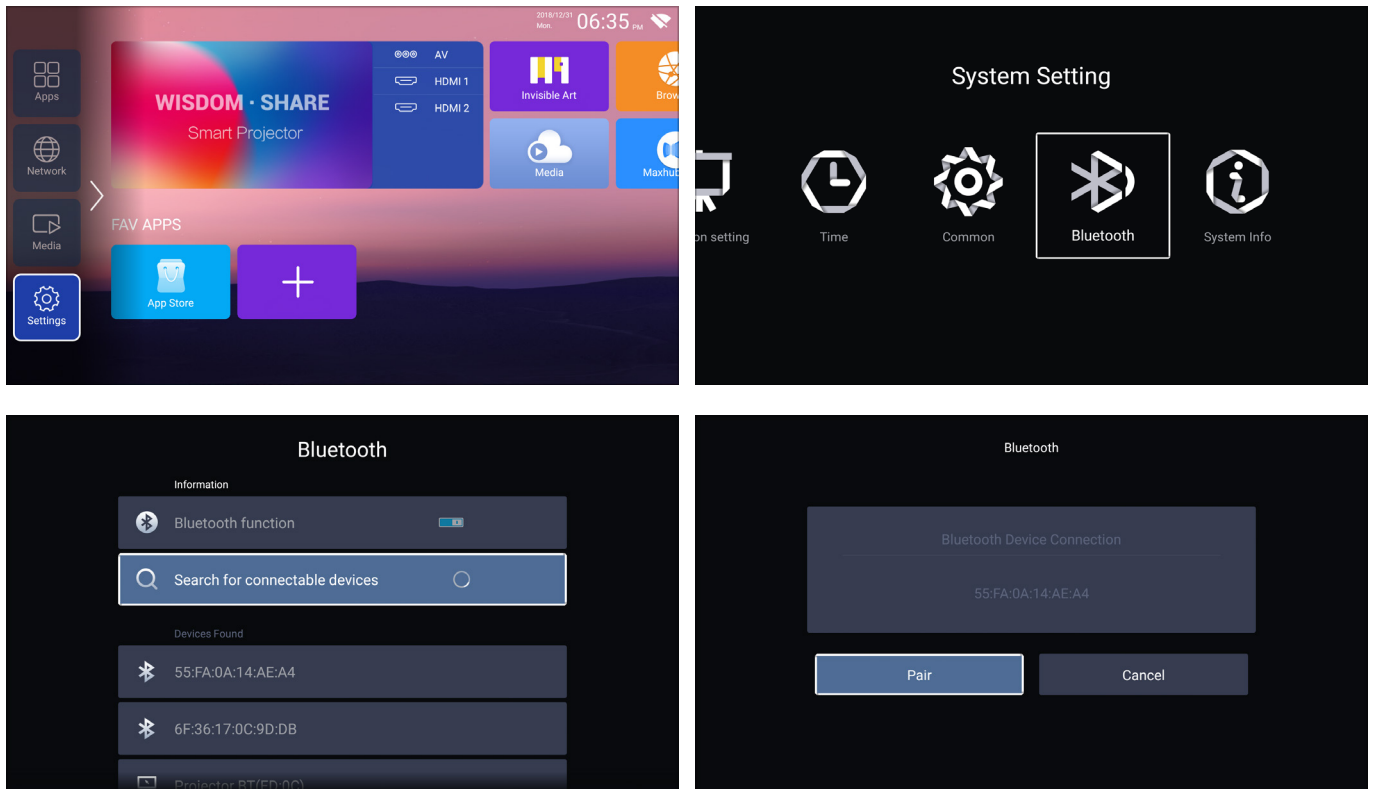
2018/12/31
Mon.
06:35 PM

Apps

Network

Media

Settings

WISDOM · SHARE
Smart Projector

AV
HDMI 1
HDMI 2

Invisible Art
Brow
Media
Maxhub

FAV APPS

App Store

+

System Setting

on setting
Time
Common
Bluetooth
System Info

Bluetooth

Information

Bluetooth function

Search for connectable devices

Devices Found

55:FA:0A:14:AE:A4

6F:36:17:0C:9D:DB

Projector BT(ED:0C)

Bluetooth

Bluetooth Device Connection

55:FA:0A:14:AE:A4

Pair

Cancel